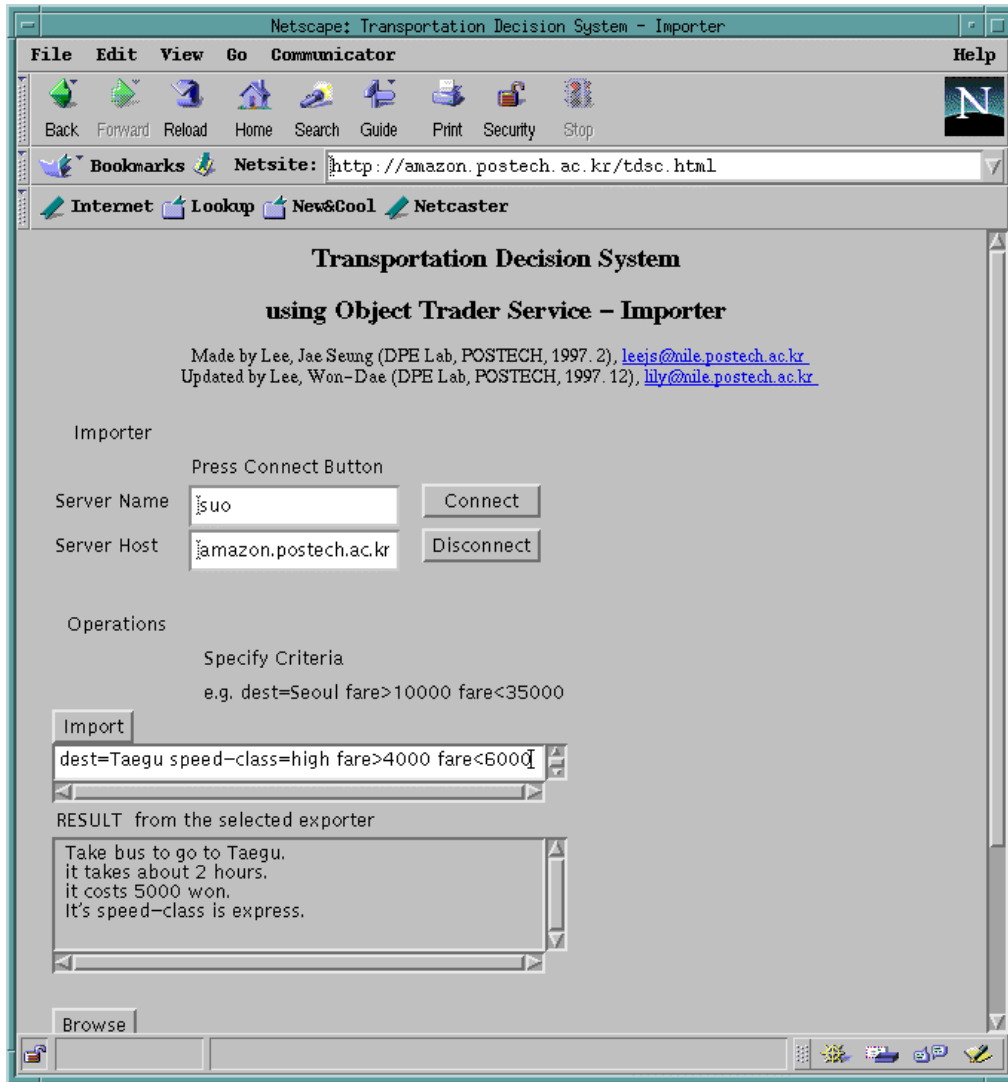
Netscape: Transportation Decision System - Importer

File Edit View Go Communicator Help

Back Forward Reload Home Search Guide Print Security Stop

Bookmarks Netsite: http://amazon.postech.ac.kr/tdsc.html

Internet Lookup New&Cool Netcaster

Transportation Decision System

using Object Trader Service – Importer

Made by Lee, Jae Seung (DPE Lab, POSTECH, 1997. 2), leejs@nile.postech.ac.kr
Updated by Lee, Won-Dae (DPE Lab, POSTECH, 1997. 12), lily@nile.postech.ac.kr

Importer

Press Connect Button

Server Name suo Connect

Server Host amazon.postech.ac.kr Disconnect

Operations

Specify Criteria

e.g. dest=Seoul fare>10000 fare<35000

Import

dest=Taegu speed-class=high fare>4000 fare<6000

RESULT from the selected exporter

Take bus to go to Taegu.
it takes about 2 hours.
it costs 5000 won.
It's speed-class is express.

Browse